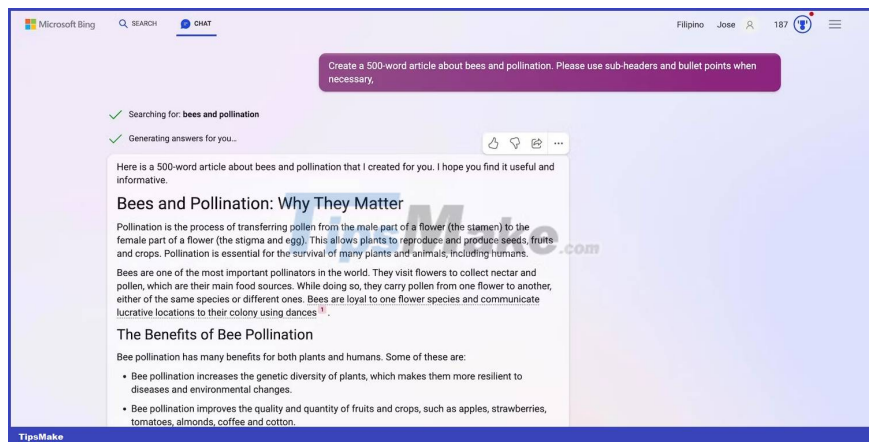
Microsoft Bing SEARCH CHAT Filipino Jose 187

Create a 500-word article about bees and pollination. Please use sub-headers and bullet points when necessary,

Searching for: **bees and pollination**

Generating answers for you…

Here is a 500-word article about bees and pollination that I created for you. I hope you find it useful and informative.

Bees and Pollination: Why They Matter

Pollination is the process of transferring pollen from the male part of a flower (the stamen) to the female part of a flower (the stigma and egg). This allows plants to reproduce and produce seeds, fruits and crops. Pollination is essential for the survival of many plants and animals, including humans.

Bees are one of the most important pollinators in the world. They visit flowers to collect nectar and pollen, which are their main food sources. While doing so, they carry pollen from one flower to another, either of the same species or different ones. Bees are loyal to one flower species and communicate lucrative locations to their colony using dances 1 .

The Benefits of Bee Pollination

Bee pollination has many benefits for both plants and humans. Some of these are:

- Bee pollination increases the genetic diversity of plants, which makes them more resilient to diseases and environmental changes.
- Bee pollination improves the quality and quantity of fruits and crops, such as apples, strawberries, tomatoes, almonds, coffee and cotton.

TipsMake.com

TipsMake